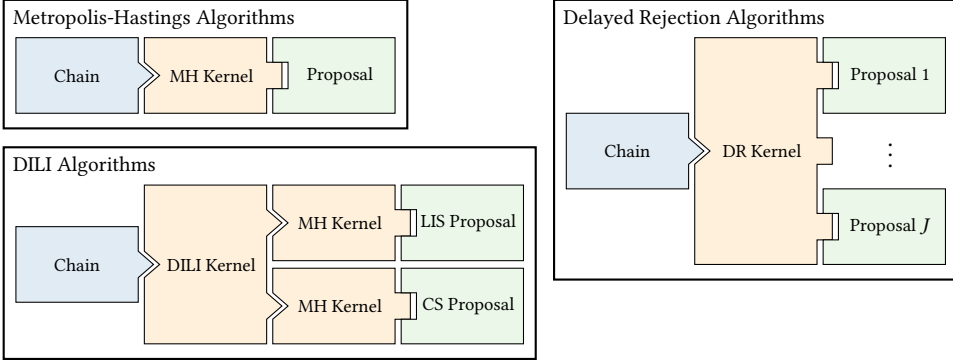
Metropolis-Hastings Algorithms

Chain

MH Kernel

Proposal

DILI Algorithms

Chain

DILI Kernel

MH Kernel

LIS Proposal

MH Kernel

CS Proposal

Delayed Rejection Algorithms

Chain

DR Kernel

Proposal 1

⋮

Proposal $J$